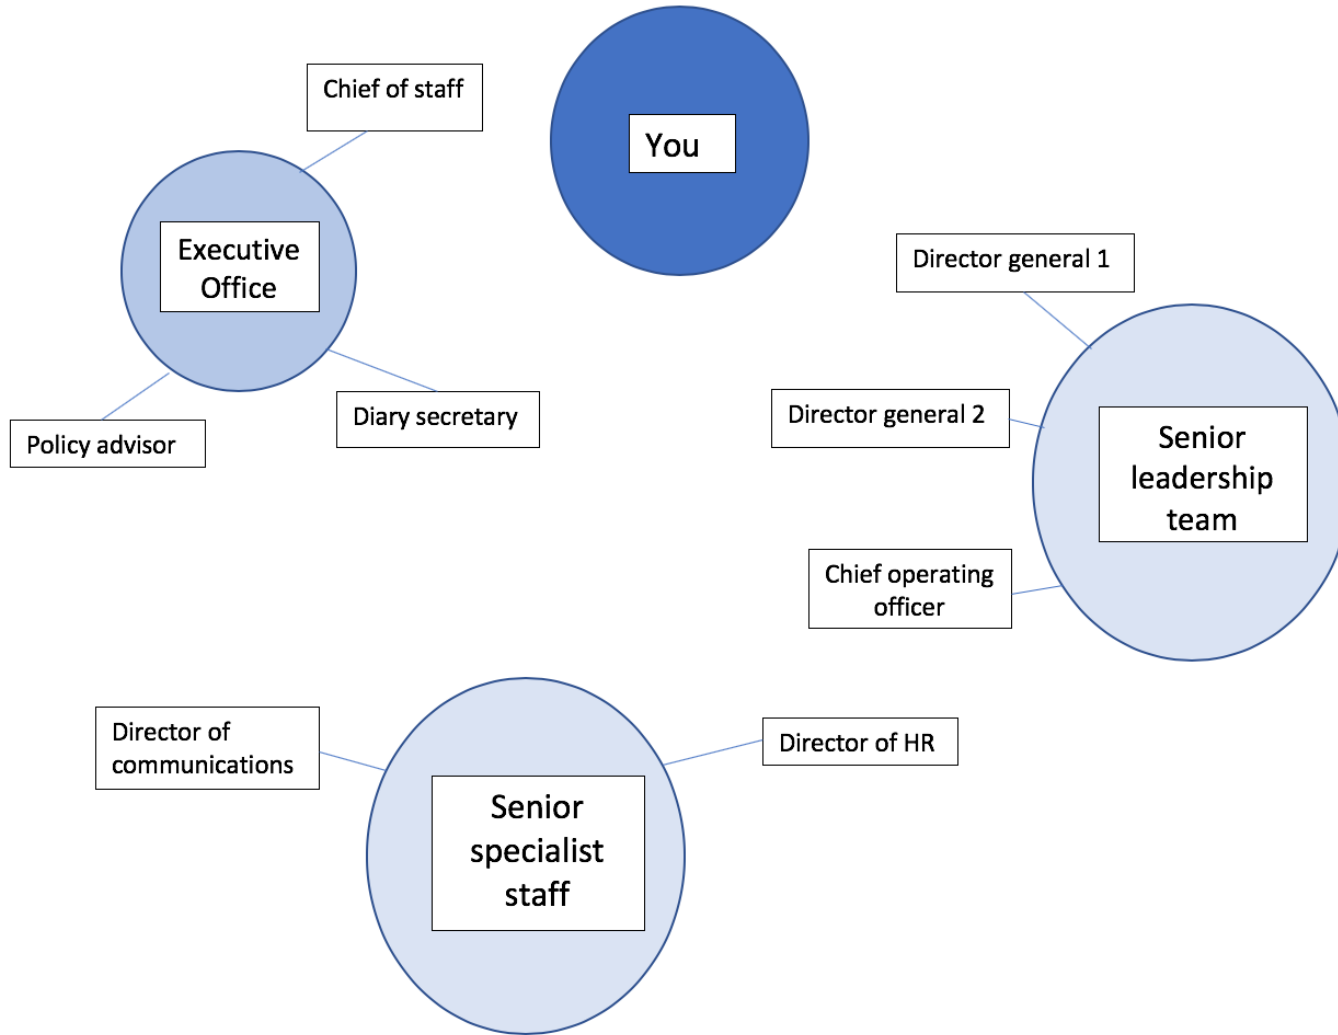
Chief of staff

You

Executive Office

Director general 1

Policy advisor

Diary secretary

Director general 2

Senior leadership team

Chief operating officer

Director of communications

Director of HR

Senior specialist staff